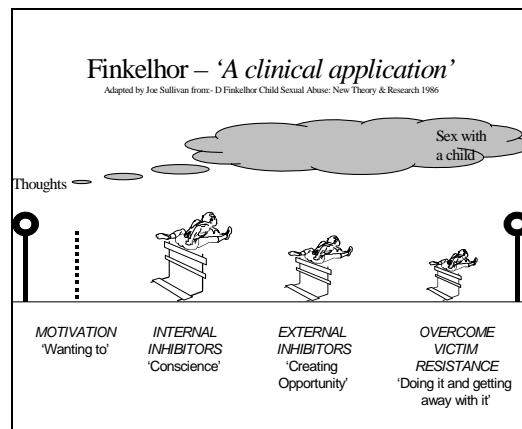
Finkelhor – *'A clinical application'*

Adapted by Joe Sullivan from:- D Finkelhor Child Sexual Abuse: New Theory & Research 1986

Sex with a child

Thoughts

*MOTIVATION*
'Wanting to'

*INTERNAL INHIBITORS*
'Conscience'

*EXTERNAL INHIBITORS*
'Creating Opportunity'

*OVERCOME VICTIM RESISTANCE*
'Doing it and getting away with it'